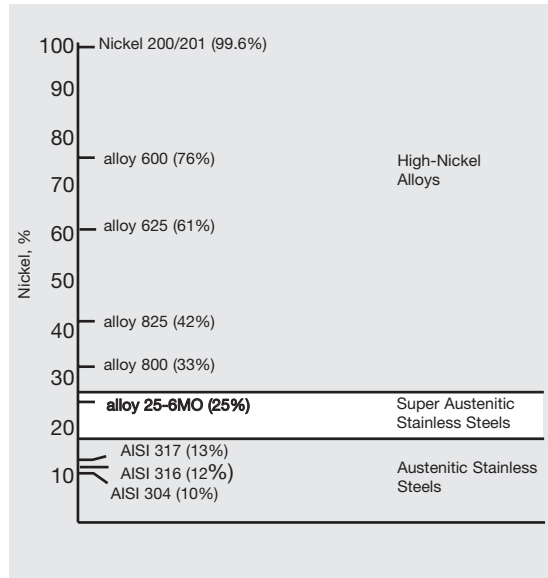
Nickel, %

100 Nickel 200/201 (99.6%)
90
80
alloy 600 (76%)
70
60 alloy 625 (61%)
50
40 alloy 825 (42%)
alloy 800 (33%)
30
alloy 25-6MO (25%)
20
AISI 317 (13%)
10 AISI 316 (12%)
AISI 304 (10%)

High-Nickel Alloys

Super Austenitic Stainless Steels

Austenitic Stainless Steels